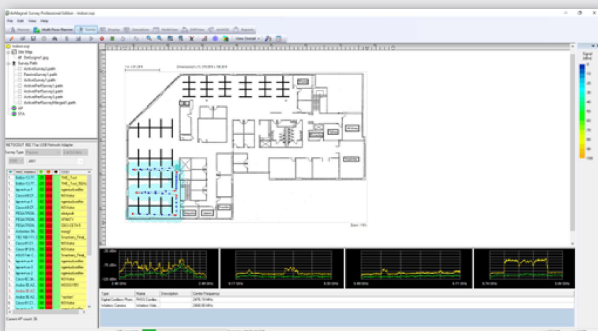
AirMagnet Survey Professional Edition - Indoor.svp
File Edit View Help
Multi Floor Planner
Indoor.svp
Site Map
Survey Path
ActiveSurvey1.path
PassiveSurvey1.path
ActiveSurvey2.path
PassiveSurvey2.path
ActivePerfSurvey1.path
ActivePerfSurvey2.path
ActivePerfSurvey3.path
ActivePerfSurveyMerged1.path
GPS
NETGEAR 802.11ac USB Wireless Adapter
Survey Type
Dimension:
Signal
-30
-100
Ready
Current AP count: 38